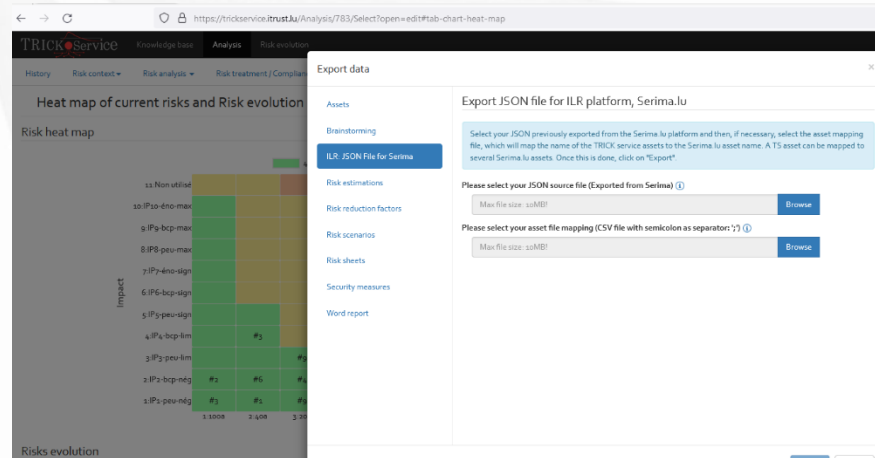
https://trickservice.itrust.lu/Analysis/783/Select?open=edit#tab-chart-heat-map

TRICK Service Knowledge base Analysis Risk evolution

History Risk context Risk analysis Risk treatment / Complian

Heat map of current risks and Risk evolution

Risk heat map

11:Non utilisé
10:IP10-éno-max
9:IP9-bcp-max
8:IP8-peu-max
7:IP7-éno-sign
6:IP6-bcp-sign
5:IP5-peu-sign
4:IP4-bcp-lim
3:IP3-peu-lim
2:IP2-bcp-nég
1:IP1-peu-nég

Impact

#3
#2 #6
#3 #1

1:1008 2:408 3:20

Risks evolution

Export data

Assets
Brainstorming
ILR: JSON File for Serima
Risk estimations
Risk reduction factors
Risk scenarios
Risk sheets
Security measures
Word report

Export JSON file for ILR platform, Serima.lu

Select your JSON previously exported from the Serima.lu platform and then, if necessary, select the asset mapping file, which will map the name of the TRICK service assets to the Serima.lu asset name. A TS asset can be mapped to several Serima.lu assets. Once this is done, click on "Export".

Please select your JSON source file (Exported from Serima) ⓘ

Max file size: 10MB! Browse

Please select your asset file mapping (CSV file with semicolon as separator: ';') ⓘ

Max file size: 10MB! Browse